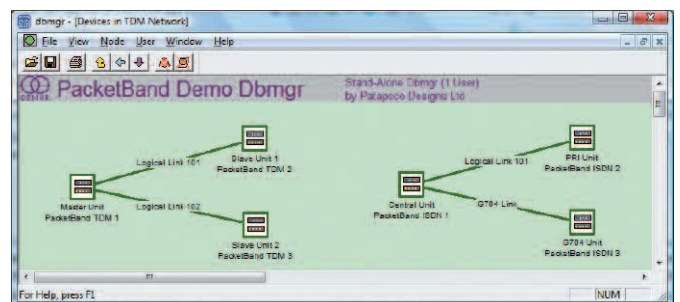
dbmgr - [Devices in TDM Network]

File View Node User Window Help

PacketBand Demo Dbmgr

Stand-Alone Dbmgr (1 User)
by Patapsco Designs Ltd

Logical Link 101

Slave Unit 1
PacketBand TDM 2

Master Unit
PacketBand TDM 1

Logical Link 102

Slave Unit 2
PacketBand TDM 3

Logical Link 101

PRI Unit
PacketBand ISDN 2

Central Unit
PacketBand ISDN 1

G704 Link

G704 Unit
PacketBand ISDN 3

For Help, press F1

NUM